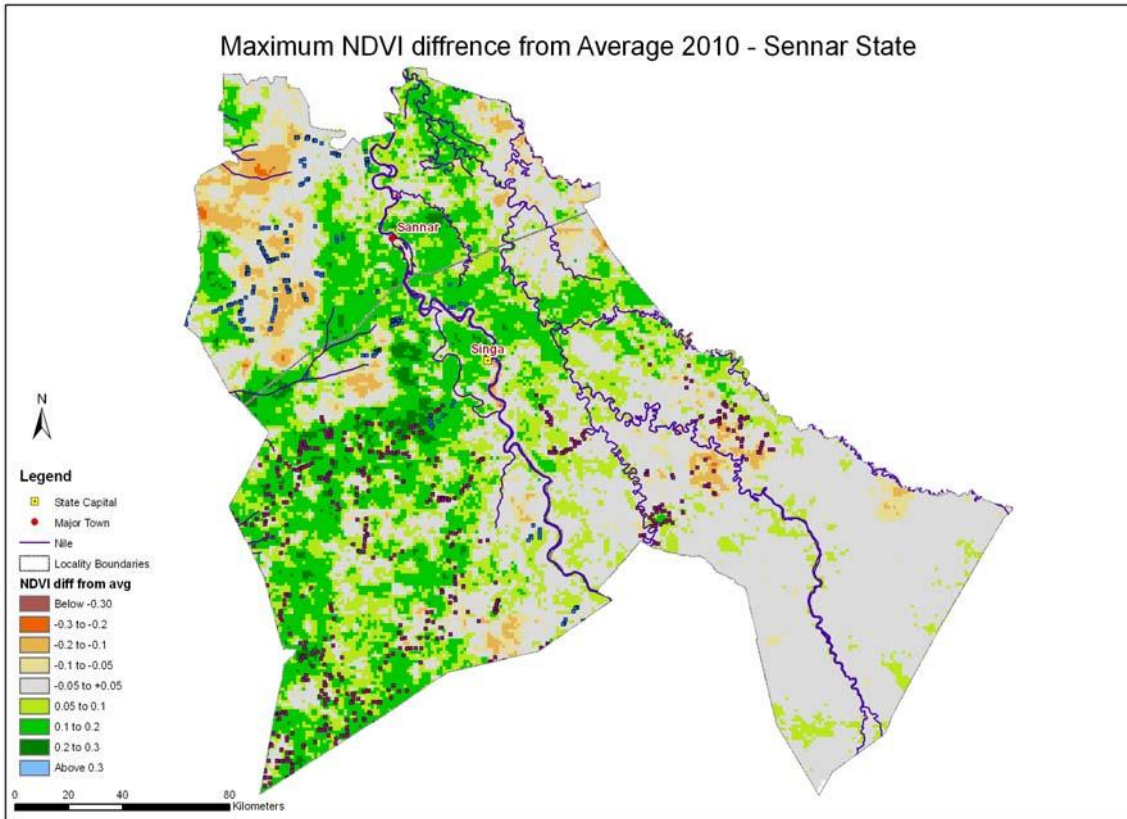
Maximum NDVI diffrence from Average 2010 - Sennar State

Sannar

Singa

N

Legend

State Capital

Major Town

Nile

Locality Boundaries

NDVI diff from avg

Below -0.30

-0.3 to -0.2

-0.2 to -0.1

-0.1 to -0.05

-0.05 to +0.05

0.05 to 0.1

0.1 to 0.2

0.2 to 0.3

Above 0.3

0 20 40 80 Kilometers